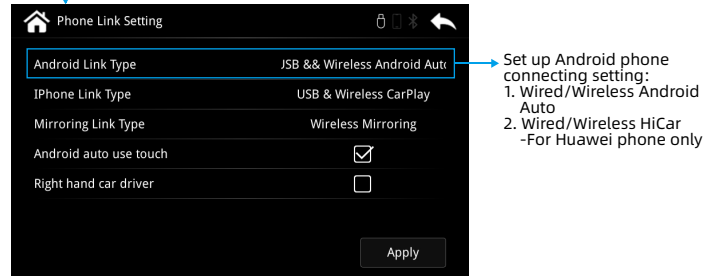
Phone Link Setting

Android Link Type JSB && Wireless Android Auto

IPhone Link Type USB & Wireless CarPlay

Mirroring Link Type Wireless Mirroring

Android auto use touch

Right hand car driver

Apply

Set up Android phone connecting setting:
1. Wired/Wireless Android Auto
2. Wired/Wireless HiCar -For Huawei phone only